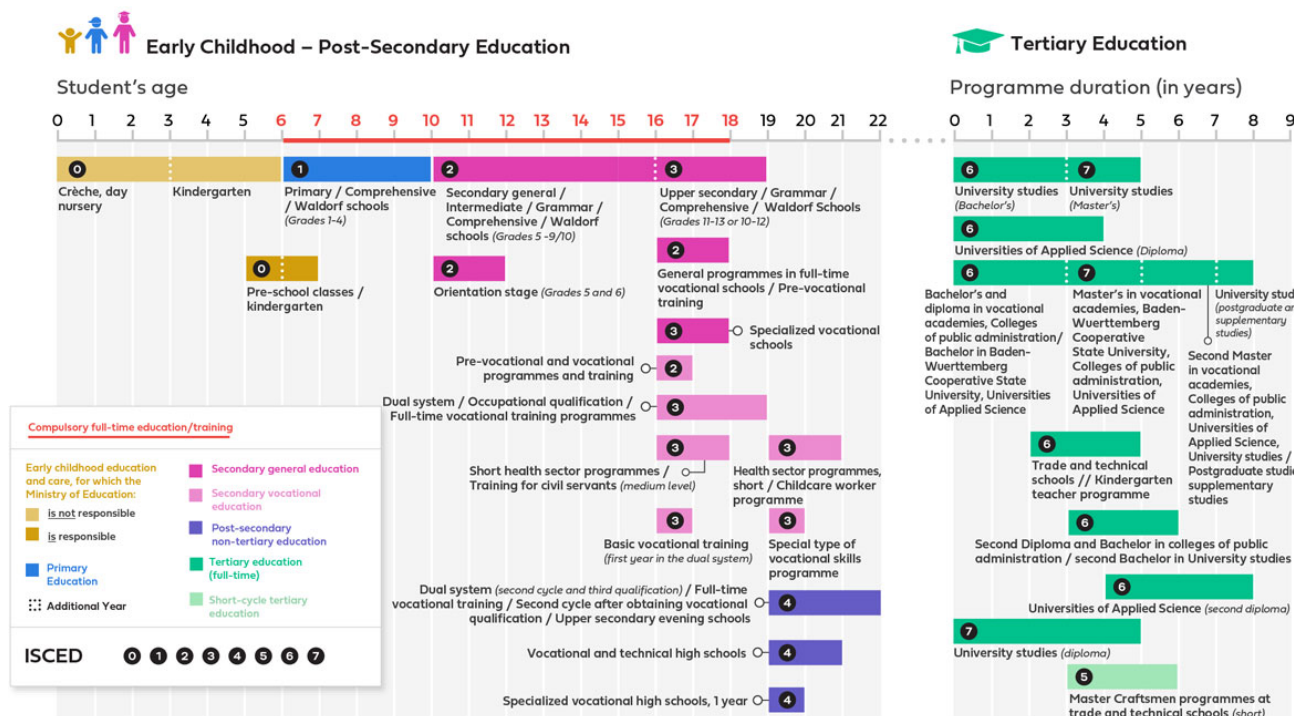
Early Childhood – Post-Secondary Education

Student's age

0 1 2 3 4 5 6 7 8 9 10 11 12 13 14 15 16 17 18 19 20 21 22

0 Crèche, day nursery

Kindergarten

1 Primary / Comprehensive / Waldorf schools (Grades 1-4)

2 Secondary general / Intermediate / Grammar / Comprehensive / Waldorf schools (Grades 5 -9/10)

3 Upper secondary / Grammar / Comprehensive / Waldorf Schools (Grades 11-13 or 10-12)

0 Pre-school classes / kindergarten

2 Orientation stage (Grades 5 and 6)

2 General programmes in full-time vocational schools / Pre-vocational training

3 Specialized vocational schools

2 Pre-vocational and vocational programmes and training

3 Dual system / Occupational qualification / Full-time vocational training programmes

3 Short health sector programmes / Training for civil servants (medium level)

3 Health sector programmes, short / Childcare worker programme

3 Basic vocational training (first year in the dual system)

3 Special type of vocational skills programme

4 Dual system (second cycle and third qualification) / Full-time vocational training / Second cycle after obtaining vocational qualification / Upper secondary evening schools

4 Vocational and technical high schools

4 Specialized vocational high schools, 1 year

Compulsory full-time education/training

Early childhood education and care, for which the Ministry of Education:
is not responsible
is responsible

Primary Education

Additional Year

Secondary general education

Secondary vocational education

Post-secondary non-tertiary education

Tertiary education (full-time)

Short-cycle tertiary education

ISCED 0 1 2 3 4 5 6 7

Tertiary Education

Programme duration (in years)

0 1 2 3 4 5 6 7 8 9

6 University studies (Bachelor's)

7 University studies (Master's)

6 Universities of Applied Science (Diploma)

6 Bachelor's and diploma in vocational academies, Colleges of public administration/ Bachelor in Baden-Wuerttemberg Cooperative State University, Universities of Applied Science

7 Master's in vocational academies, Baden-Wuerttemberg Cooperative State University, Colleges of public administration, Universities of Applied Science

University stud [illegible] (postgraduate a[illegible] supplementary studies)

Second Master in vocational academies, Colleges of public administration, Universities of Applied Science, University studies / Postgraduate studi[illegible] supplementary studies

6 Trade and technical schools // Kindergarten teacher programme

6 Second Diploma and Bachelor in colleges of public administration / second Bachelor in University studies

6 Universities of Applied Science (second diploma)

7 University studies (diploma)

5 Master Craftsmen programmes at trade and technical schools (short)